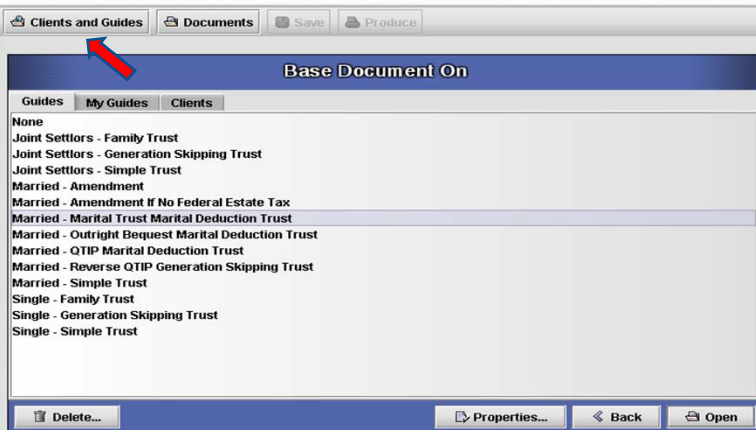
Clients and Guides | Documents | Save | Produce

Base Document On

Guides | My Guides | Clients

None
Joint Settlors - Family Trust
Joint Settlors - Generation Skipping Trust
Joint Settlors - Simple Trust
Married - Amendment
Married - Amendment If No Federal Estate Tax
Married - Marital Trust Marital Deduction Trust
Married - Outright Bequest Marital Deduction Trust
Married - QTIP Marital Deduction Trust
Married - Reverse QTIP Generation Skipping Trust
Married - Simple Trust
Single - Family Trust
Single - Generation Skipping Trust
Single - Simple Trust

Delete... | Properties... | Back | Open